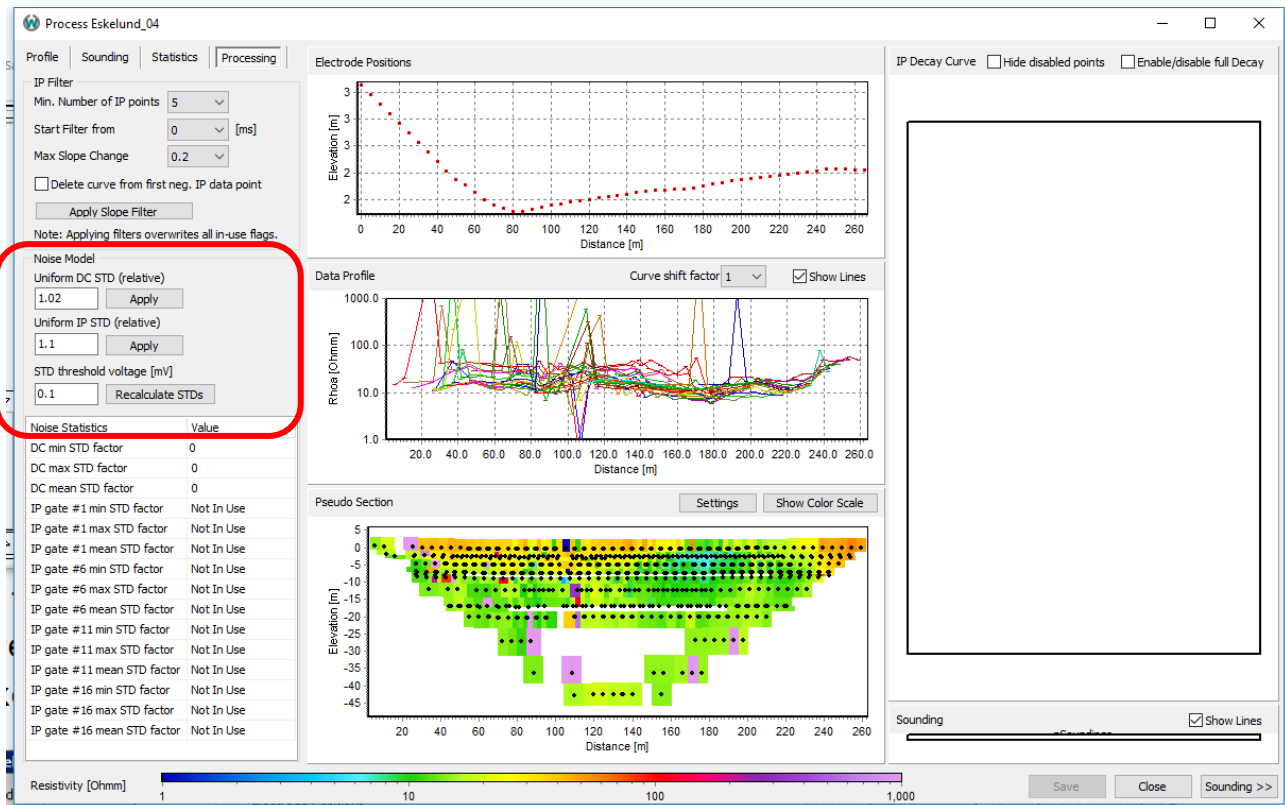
Process Eskelund_04

Profile | Sounding | Statistics | Processing

IP Filter
Min. Number of IP points 5
Start Filter from 0 [ms]
Max Slope Change 0.2
Delete curve from first neg. IP data point
Apply Slope Filter
Note: Applying filters overwrites all in-use flags.

Noise Model
Uniform DC STD (relative)
1.02 Apply
Uniform IP STD (relative)
1.1 Apply
STD threshold voltage [mV]
0.1 Recalculate STDs

| Noise Statistics | Value |
|---|---|
| DC min STD factor | 0 |
| DC max STD factor | 0 |
| DC mean STD factor | 0 |
| IP gate #1 min STD factor | Not In Use |
| IP gate #1 max STD factor | Not In Use |
| IP gate #1 mean STD factor | Not In Use |
| IP gate #6 min STD factor | Not In Use |
| IP gate #6 max STD factor | Not In Use |
| IP gate #6 mean STD factor | Not In Use |
| IP gate #11 min STD factor | Not In Use |
| IP gate #11 max STD factor | Not In Use |
| IP gate #11 mean STD factor | Not In Use |
| IP gate #16 min STD factor | Not In Use |
| IP gate #16 max STD factor | Not In Use |
| IP gate #16 mean STD factor | Not In Use |

Electrode Positions
Elevation [m]
3 3 3 2 2 2
0 20 40 60 80 100 120 140 160 180 200 220 240 260
Distance [m]

Data Profile
Curve shift factor 1
Show Lines
Rhoa [Ohmm]
1000.0 100.0 10.0 1.0
20.0 40.0 60.0 80.0 100.0 120.0 140.0 160.0 180.0 200.0 220.0 240.0 260.0
Distance [m]

Pseudo Section
Settings Show Color Scale
Elevation [m]
5 0 -5 -10 -15 -20 -25 -30 -35 -40 -45
20 40 60 80 100 120 140 160 180 200 220 240 260
Distance [m]

IP Decay Curve Hide disabled points Enable/disable full Decay

Sounding Show Lines

Resistivity [Ohmm]
1 10 100 1,000

Save Close Sounding >>